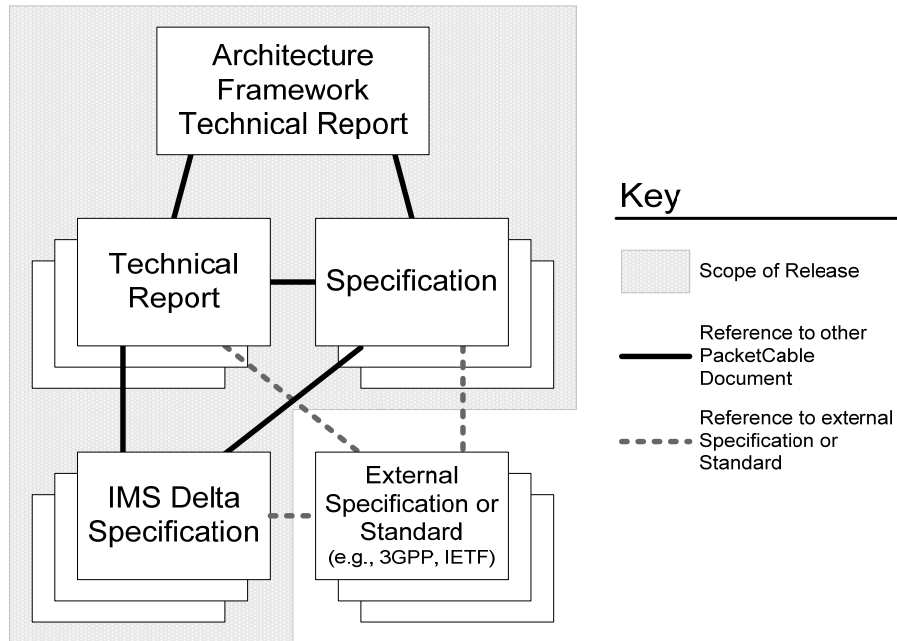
Architecture Framework Technical Report

Technical Report

Specification

IMS Delta Specification

External Specification or Standard (e.g., 3GPP, IETF)

Key

Scope of Release

Reference to other PacketCable Document

Reference to external Specification or Standard